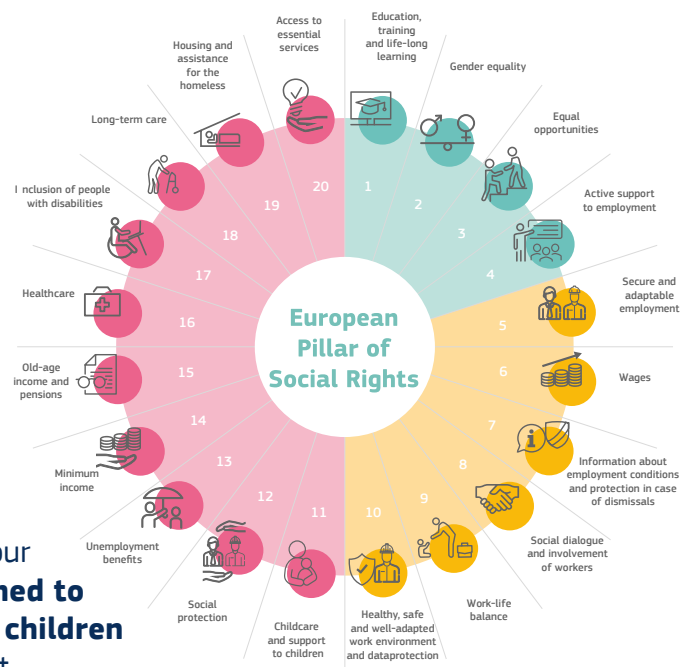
European Pillar of Social Rights

1 Education, training and life-long learning
2 Gender equality
3 Equal opportunities
4 Active support to employment
5 Secure and adaptable employment
6 Wages
7 Information about employment conditions and protection in case of dismissals
8 Social dialogue and involvement of workers
9 Work-life balance
10 Healthy, safe and well-adapted work environment and dataprotection
11 Childcare and support to children
12 Social protection
13 Unemployment benefits
14 Minimum income
15 Old-age income and pensions
16 Healthcare
17 I nclusion of people with disabilities
18 Long-term care
19 Housing and assistance for the homeless
20 Access to essential services

our
ned to
children
t